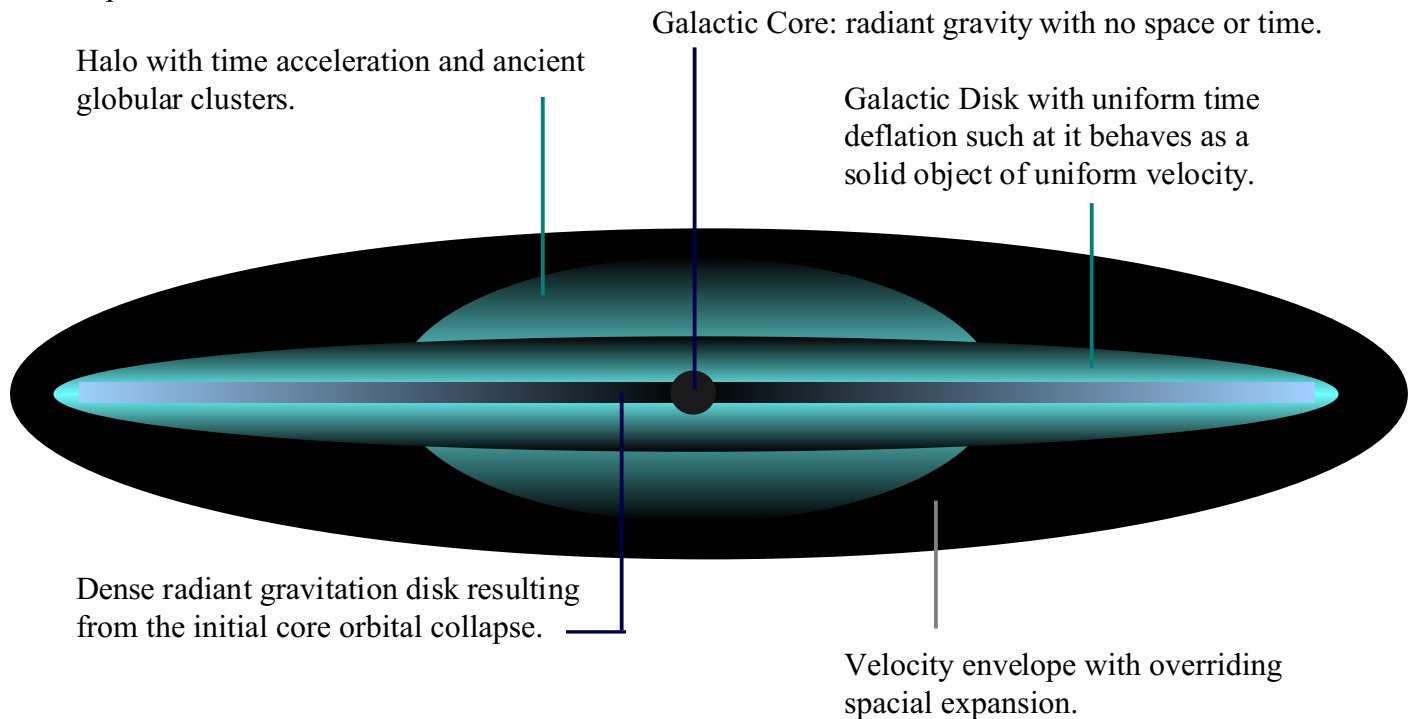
Galactic Core: radiant gravity with no space or time.

Halo with time acceleration and ancient globular clusters.

Galactic Disk with uniform time deflation such at it behaves as a solid object of uniform velocity.

Dense radiant gravitation disk resulting from the initial core orbital collapse.

Velocity envelope with overriding spacial expansion.